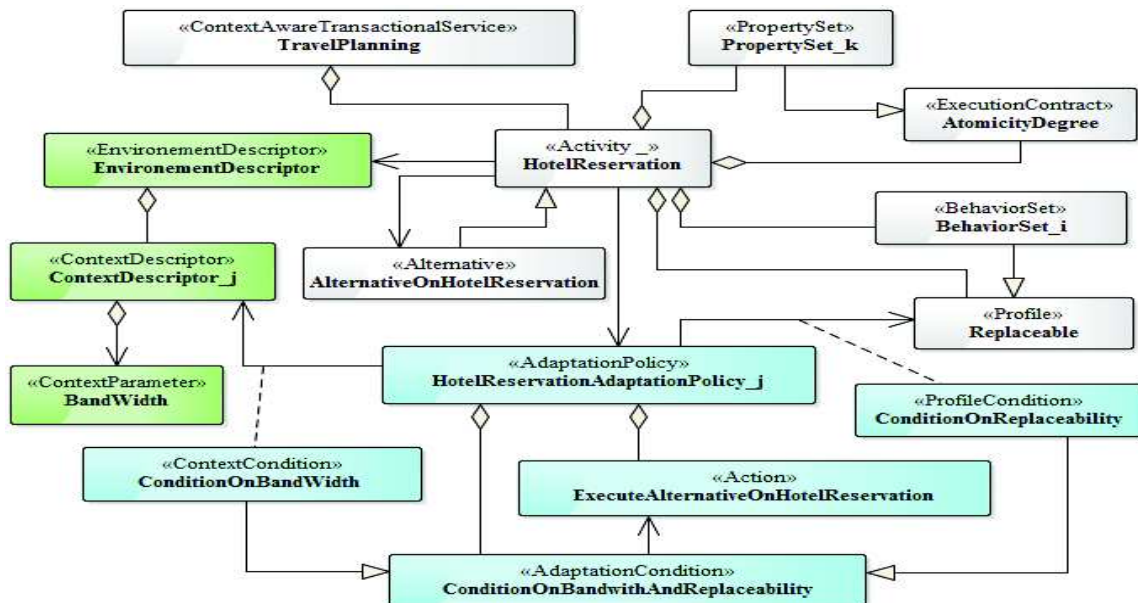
«ContextAwareTransactionalService»
TravelPlanning

«PropertySet»
PropertySet_k

«ExecutionContract»
AtomicityDegree

«EnvironementDescriptor»
EnvironementDescriptor

«Activity _»
HotelReservation

«BehaviorSet»
BehaviorSet_i

«ContextDescriptor»
ContextDescriptor_j

«Alternative»
AlternativeOnHotelReservation

«Profile»
Replaceable

«ContextParameter»
BandWidth

«AdaptationPolicy»
HotelReservationAdaptationPolicy_j

«ProfileCondition»
ConditionOnReplaceability

«ContextCondition»
ConditionOnBandWidth

«Action»
ExecuteAlternativeOnHotelReservation

«AdaptationCondition»
ConditionOnBandwithAndReplaceability